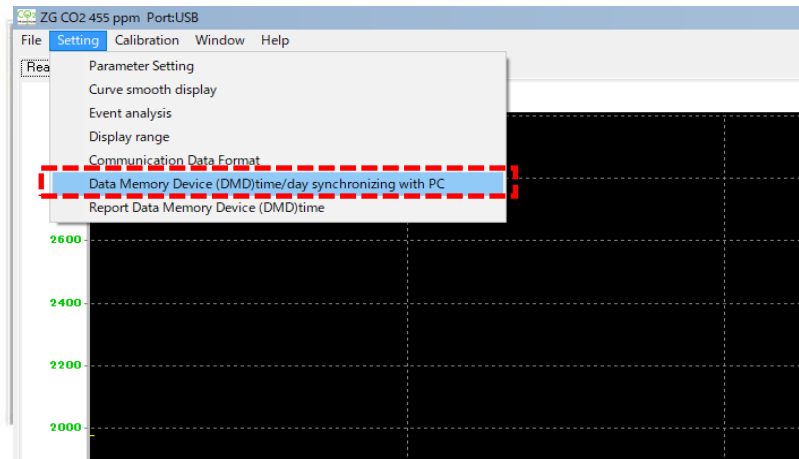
ZG CO2 455 ppm Port:USB

File Setting Calibration Window Help

Rea

Parameter Setting
Curve smooth display
Event analysis
Display range
Communication Data Format
Data Memory Device (DMD)time/day synchronizing with PC
Report Data Memory Device (DMD)time

2600
2400
2200
2000